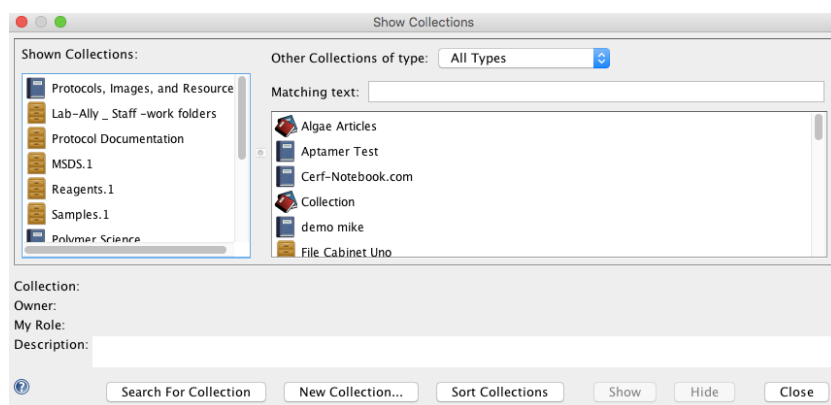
Show Collections

Shown Collections:

Protocols, Images, and Resource
Lab-Ally _ Staff -work folders
Protocol Documentation
MSDS.1
Reagents.1
Samples.1
Polymer Science

Other Collections of type: All Types

Matching text:

Algae Articles
Aptamer Test
Cerf-Notebook.com
Collection
demo mike
File Cabinet Uno

Collection:
Owner:
My Role:
Description:

Search For Collection
New Collection...
Sort Collections
Show
Hide
Close